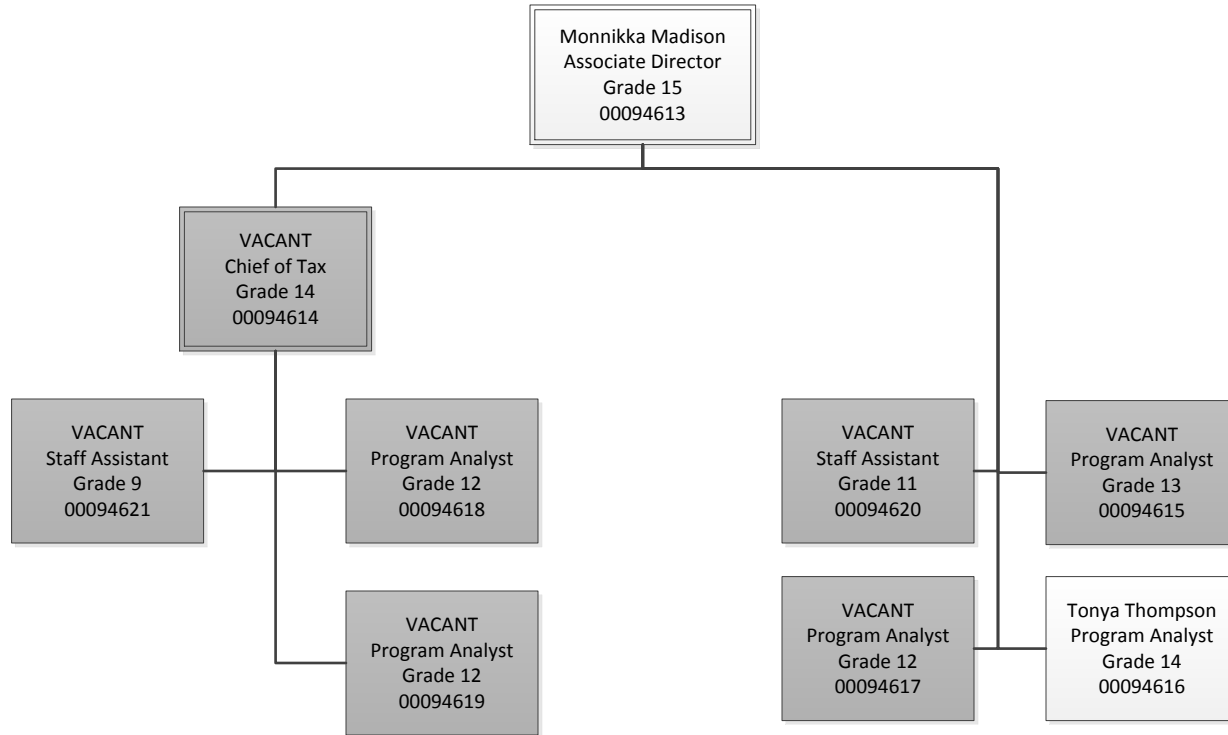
Monnikka Madison
Associate Director
Grade 15
00094613

VACANT
Chief of Tax
Grade 14
00094614

VACANT
Staff Assistant
Grade 9
00094621

VACANT
Program Analyst
Grade 12
00094618

VACANT
Program Analyst
Grade 12
00094619

VACANT
Staff Assistant
Grade 11
00094620

VACANT
Program Analyst
Grade 13
00094615

VACANT
Program Analyst
Grade 12
00094617

Tonya Thompson
Program Analyst
Grade 14
00094616